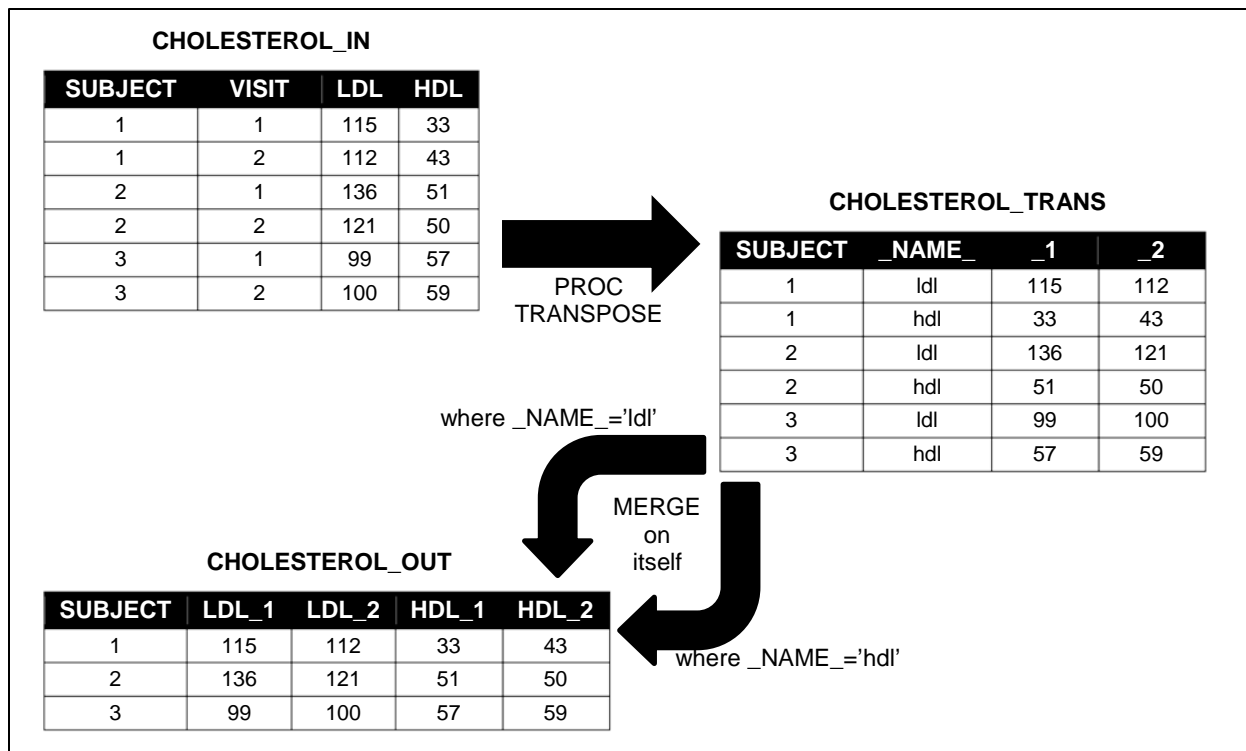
CHOLESTEROL_IN

| SUBJECT | VISIT | LDL | HDL |
|---|---|---|---|
| 1 | 1 | 115 | 33 |
| 1 | 2 | 112 | 43 |
| 2 | 1 | 136 | 51 |
| 2 | 2 | 121 | 50 |
| 3 | 1 | 99 | 57 |
| 3 | 2 | 100 | 59 |

PROC TRANSPOSE

CHOLESTEROL_TRANS

| SUBJECT | _NAME_ | _1 | _2 |
|---|---|---|---|
| 1 | ldl | 115 | 112 |
| 1 | hdl | 33 | 43 |
| 2 | ldl | 136 | 121 |
| 2 | hdl | 51 | 50 |
| 3 | ldl | 99 | 100 |
| 3 | hdl | 57 | 59 |

where _NAME_='ldl'

MERGE on itself

CHOLESTEROL_OUT

| SUBJECT | LDL_1 | LDL_2 | HDL_1 | HDL_2 |
|---|---|---|---|---|
| 1 | 115 | 112 | 33 | 43 |
| 2 | 136 | 121 | 51 | 50 |
| 3 | 99 | 100 | 57 | 59 |

where _NAME_='hdl'